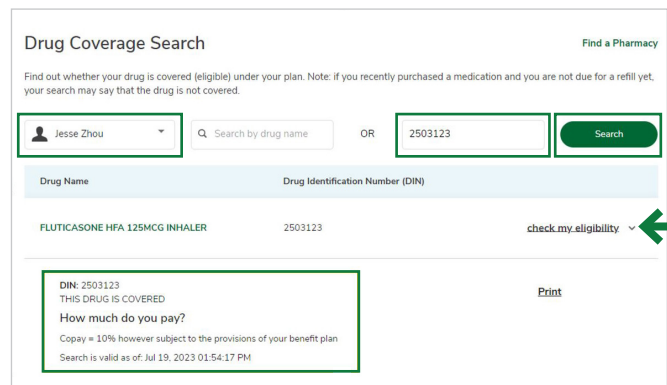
Drug Coverage Search

Find a Pharmacy

Find out whether your drug is covered (eligible) under your plan. Note: if you recently purchased a medication and you are not due for a refill yet, your search may say that the drug is not covered.

Jesse Zhou

Search by drug name

OR

2503123

Search

| Drug Name | Drug Identification Number (DIN) | |
|---|---|---|
| FLUTICASONE HFA 125MCG INHALER | 2503123 | check my eligibility |

DIN: 2503123
THIS DRUG IS COVERED
How much do you pay?
Copay = 10% however subject to the provisions of your benefit plan
Search is valid as of: Jul 19, 2023 01:54:17 PM

Print